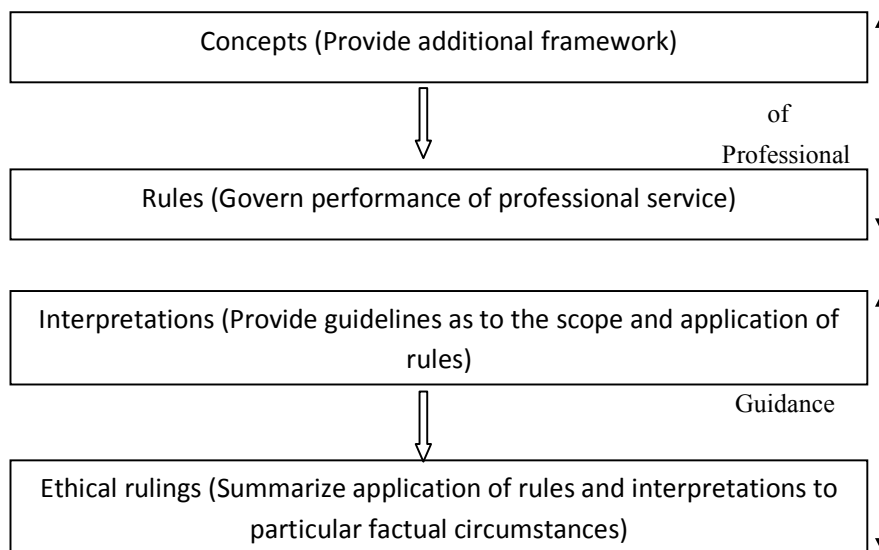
Concepts (Provide additional framework)

of

Professional

Rules (Govern performance of professional service)

Interpretations (Provide guidelines as to the scope and application of rules)

Guidance

Ethical rulings (Summarize application of rules and interpretations to particular factual circumstances)